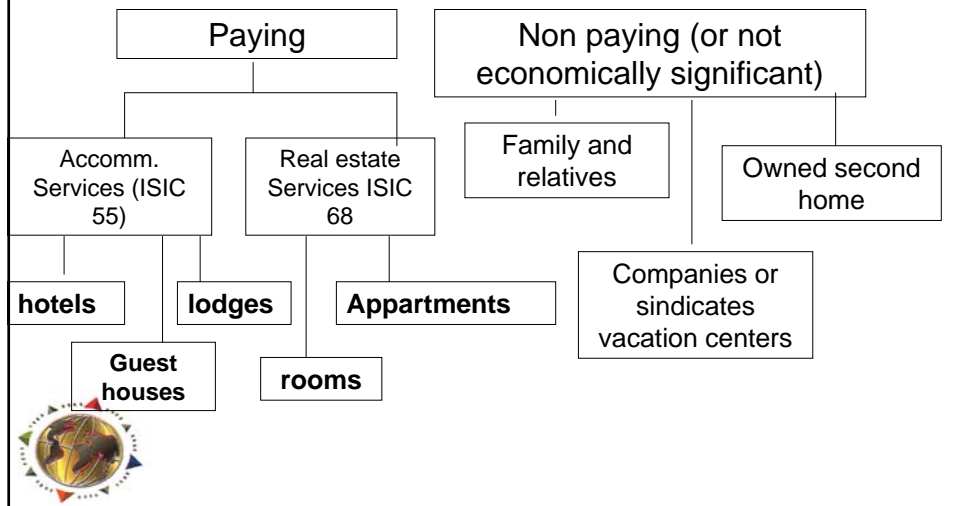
Paying

Non paying (or not economically significant)

Accomm. Services (ISIC 55)

Real estate Services ISIC 68

Family and relatives

Owned second home

hotels

lodges

Appartments

Companies or sindicates vacation centers

Guest houses

rooms